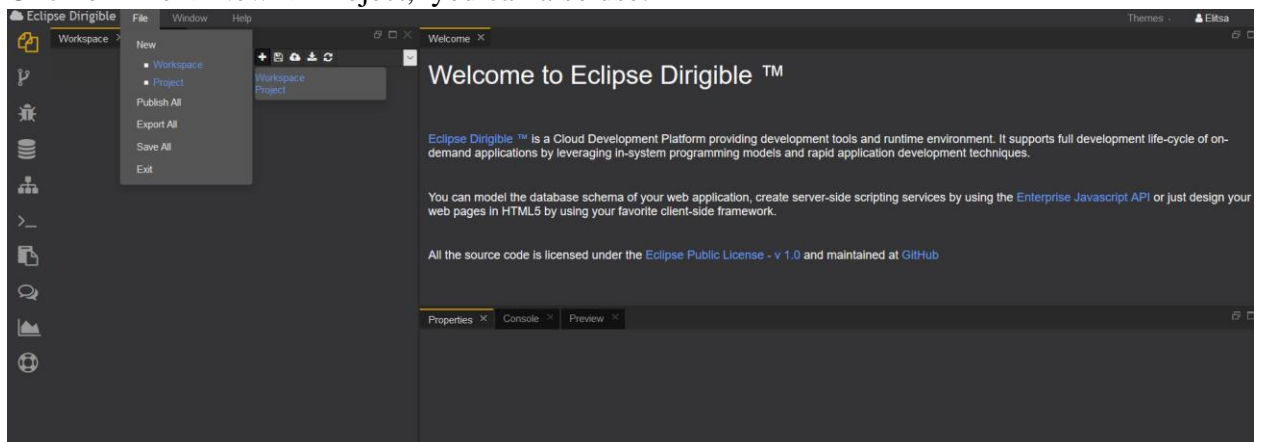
Eclipse Dirigible File Window Help Themes Elitsa

Workspace

New
Workspace
Project
Publish All
Export All
Save All
Exit

Workspace
Project

Welcome

Welcome to Eclipse Dirigible ™

Eclipse Dirigible ™ is a Cloud Development Platform providing development tools and runtime environment. It supports full development life-cycle of on-demand applications by leveraging in-system programming models and rapid application development techniques.

You can model the database schema of your web application, create server-side scripting services by using the Enterprise Javascript API or just design your web pages in HTML5 by using your favorite client-side framework.

All the source code is licensed under the Eclipse Public License - v 1.0 and maintained at GitHub

Properties Console Preview